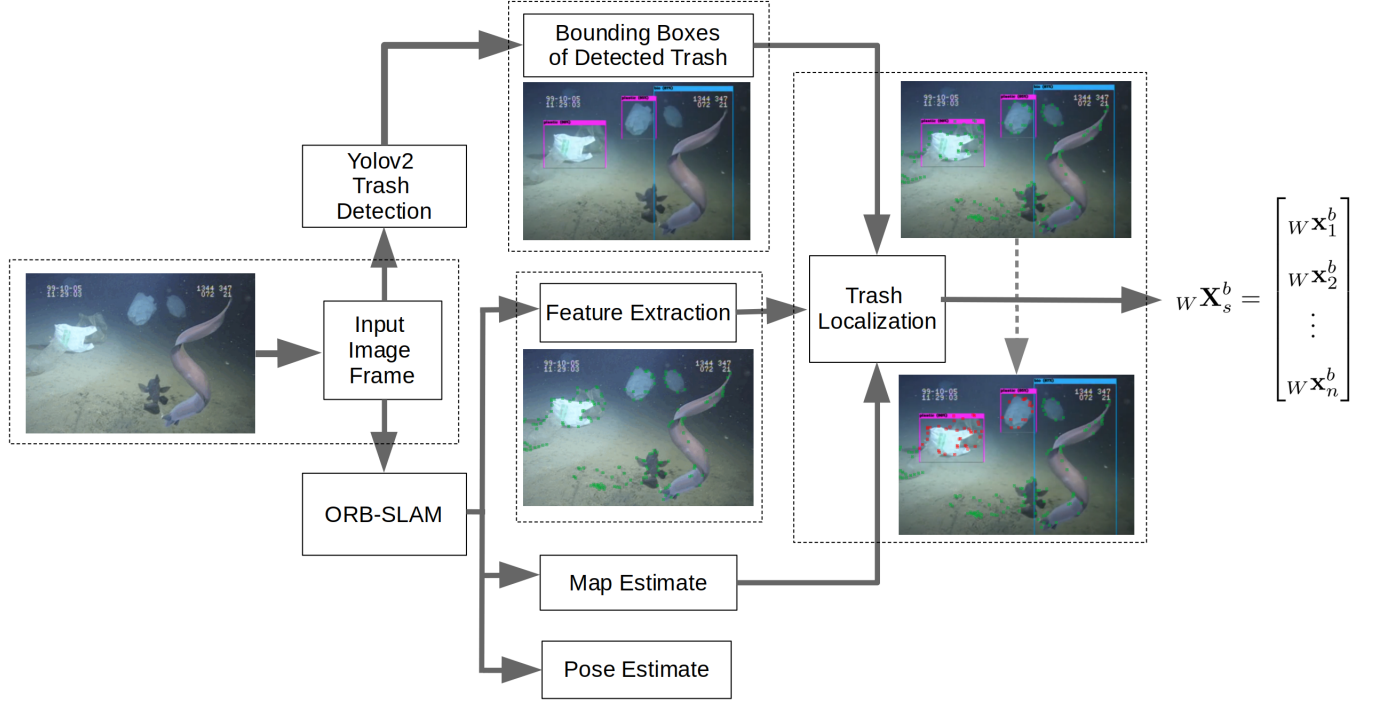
Bounding Boxes of Detected Trash

Yolov2 Trash Detection

Input Image Frame

Feature Extraction

Trash Localization

$_W\mathbf{X}_s^b = \begin{bmatrix} _W\mathbf{x}_1^b \\ _W\mathbf{x}_2^b \\ \vdots \\ _W\mathbf{x}_n^b \end{bmatrix}$

ORB-SLAM

Map Estimate

Pose Estimate

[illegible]